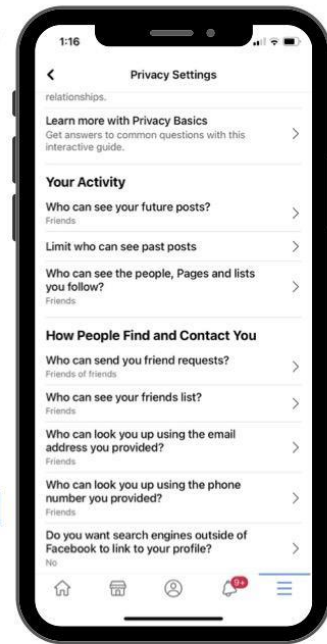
1:16

Privacy Settings

relationships.

Learn more with Privacy Basics
Get answers to common questions with this interactive guide.

Your Activity

Who can see your future posts?
Friends

Limit who can see past posts

Who can see the people, Pages and lists you follow?
Friends

How People Find and Contact You

Who can send you friend requests?
Friends of friends

Who can see your friends list?
Friends

Who can look you up using the email address you provided?
Friends

Who can look you up using the phone number you provided?
Friends

Do you want search engines outside of Facebook to link to your profile?
No

9+